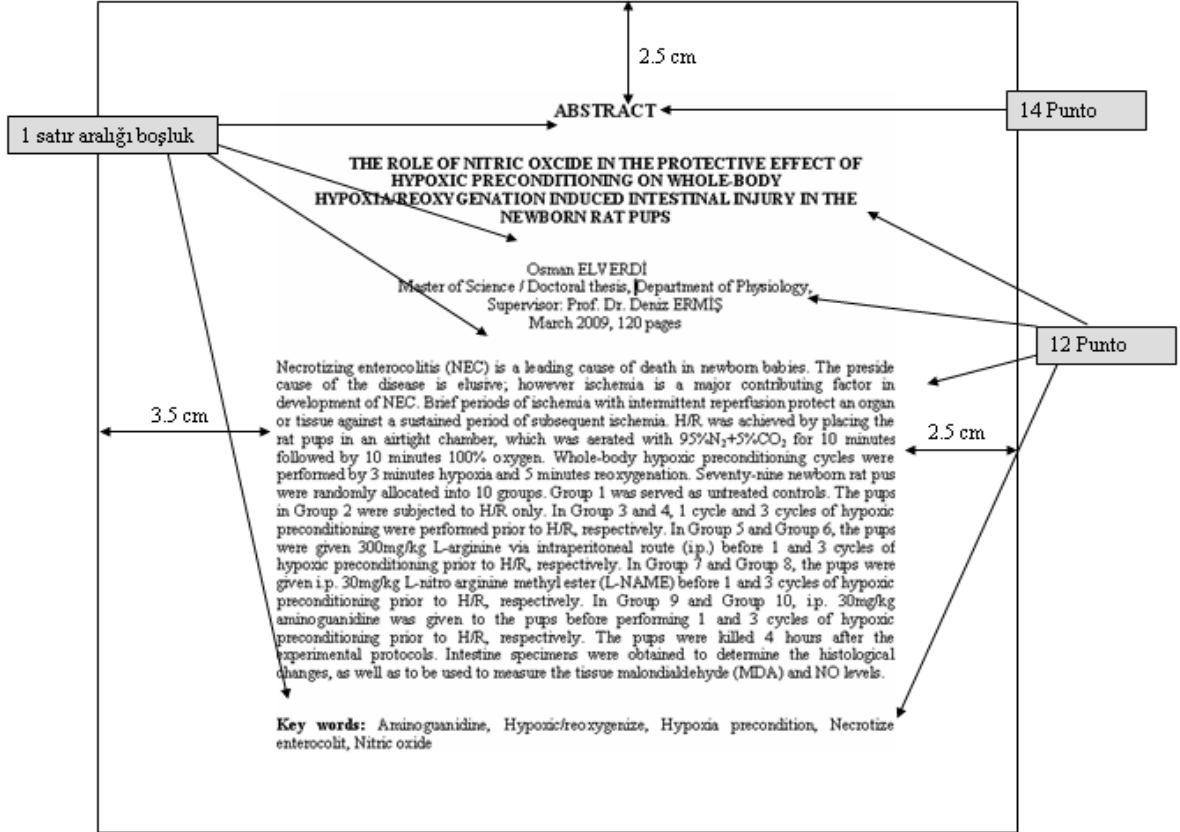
2.5 cm

1 satır aralığı boşluk

ABSTRACT

14 Punto

THE ROLE OF NITRIC OXCIDE IN THE PROTECTIVE EFFECT OF HYPOXIC PRECONDITIONING ON WHOLE-BODY HYPOXIA/REOXYGENATION INDUCED INTESTINAL INJURY IN THE NEWBORN RAT PUPS

Osman ELVERDİ
Master of Science / Doctoral thesis, Department of Physiology,
Supervisor: Prof. Dr. Deniz ERMİŞ
March 2009, 120 pages

12 Punto

3.5 cm

2.5 cm

Necrotizing enterocolitis (NEC) is a leading cause of death in newborn babies. The preside cause of the disease is elusive; however ischemia is a major contributing factor in development of NEC. Brief periods of ischemia with intermittent reperfusion protect an organ or tissue against a sustained period of subsequent ischemia. H/R was achieved by placing the rat pups in an airtight chamber, which was aerated with 95%$N_2$+5%$CO_2$ for 10 minutes followed by 10 minutes 100% oxygen. Whole-body hypoxic preconditioning cycles were performed by 3 minutes hypoxia and 5 minutes reoxygenation. Seventy-nine newborn rat pus were randomly allocated into 10 groups. Group 1 was served as untreated controls. The pups in Group 2 were subjected to H/R only. In Group 3 and 4, 1 cycle and 3 cycles of hypoxic preconditioning were performed prior to H/R, respectively. In Group 5 and Group 6, the pups were given 300mg/kg L-arginine via intraperitoneal route (i.p.) before 1 and 3 cycles of hypoxic preconditioning prior to H/R, respectively. In Group 7 and Group 8, the pups were given i.p. 30mg/kg L-nitro arginine methyl ester (L-NAME) before 1 and 3 cycles of hypoxic preconditioning prior to H/R, respectively. In Group 9 and Group 10, i.p. 30mg/kg aminoguanidine was given to the pups before performing 1 and 3 cycles of hypoxic preconditioning prior to H/R, respectively. The pups were killed 4 hours after the experimental protocols. Intestine specimens were obtained to determine the histological changes, as well as to be used to measure the tissue malondialdehyde (MDA) and NO levels.

Key words: Aminoguanidine, Hypoxic/reoxygenize, Hypoxia precondition, Necrotize enterocolit, Nitric oxide